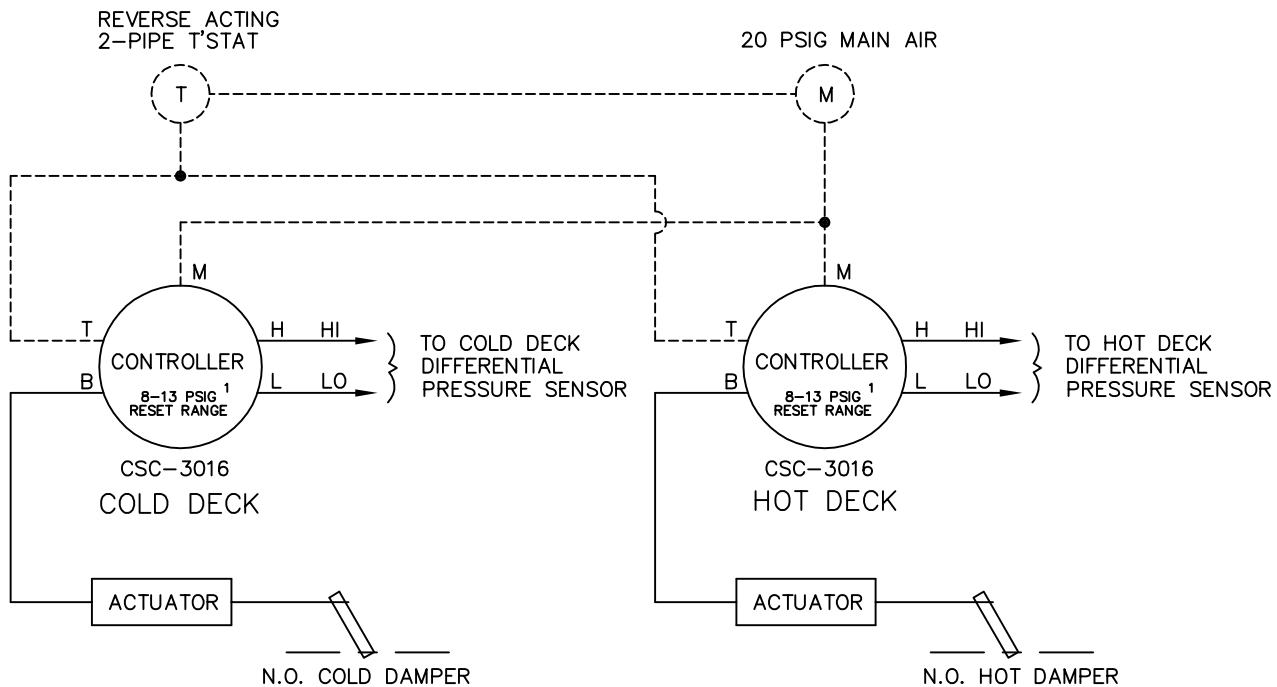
REVERSE ACTING
2-PIPE T'STAT

20 PSIG MAIN AIR

T

M

M

T

H

HI

CONTROLLER

B

8-13 PSIG $^1$
RESET RANGE

L

LO

TO COLD DECK
DIFFERENTIAL
PRESSURE SENSOR

CSC-3016
COLD DECK

M

T

H

HI

CONTROLLER

B

8-13 PSIG $^1$
RESET RANGE

L

LO

TO HOT DECK
DIFFERENTIAL
PRESSURE SENSOR

CSC-3016
HOT DECK

ACTUATOR

N.O. COLD DAMPER

ACTUATOR

N.O. HOT DAMPER